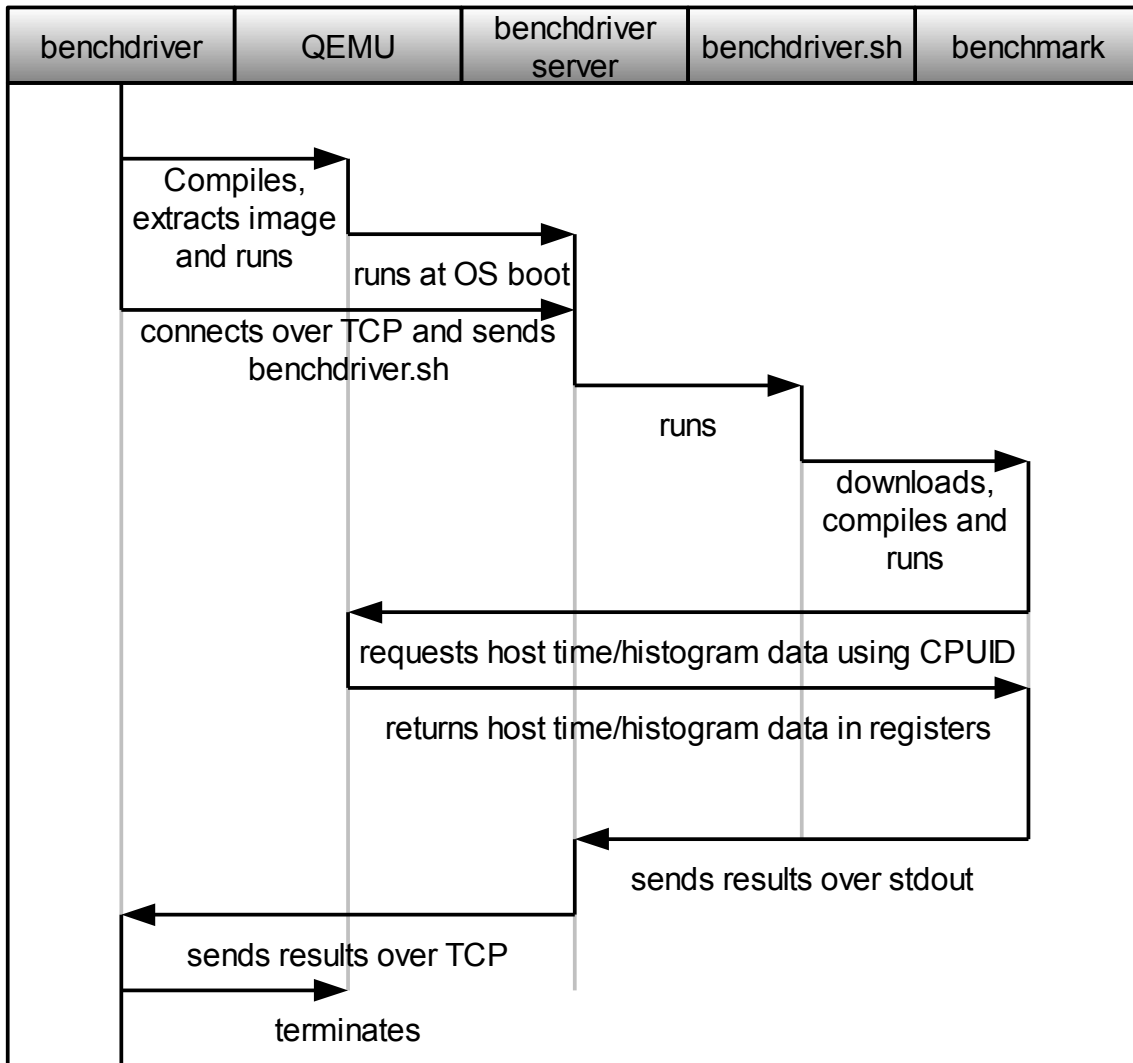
| benchdriver | QEMU | benchdriver server | benchdriver.sh | benchmark |
|---|---|---|---|---|

Compiles, extracts image and runs

runs at OS boot

connects over TCP and sends benchdriver.sh

runs

downloads, compiles and runs

requests host time/histogram data using CPUID

returns host time/histogram data in registers

sends results over stdout

sends results over TCP

terminates